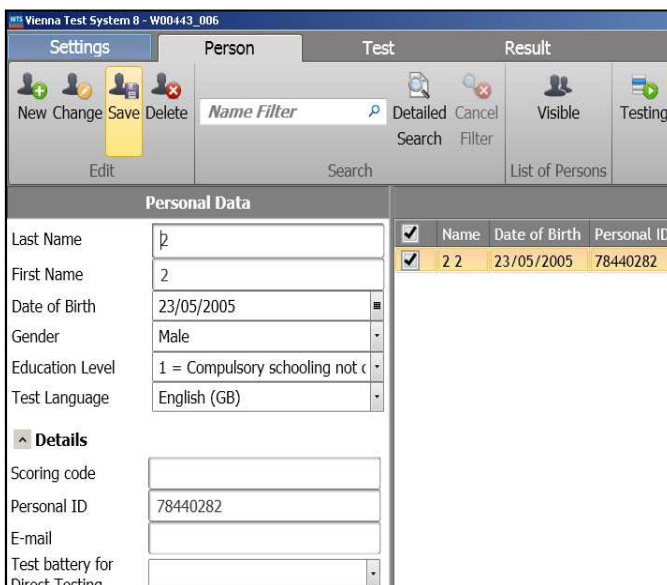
Vienna Test System 8 - W00443_006

Settings | Person | Test | Result

New Change Save Delete

Edit

Name Filter

Detailed Search

Cancel Filter

Search

Visible

List of Persons

Testing

Personal Data

Last Name 2

First Name 2

Date of Birth 23/05/2005

Gender Male

Education Level 1 = Compulsory schooling not c

Test Language English (GB)

Details

Scoring code

Personal ID 78440282

E-mail

Test battery for Direct Testing

| ✔ | Name | Date of Birth | Personal ID |
|---|---|---|---|
| ✔ | 2 2 | 23/05/2005 | 78440282 |